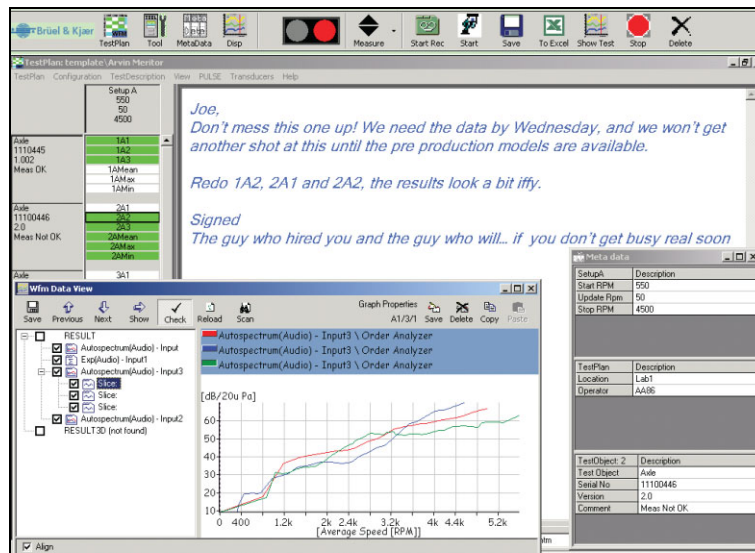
Brüel & Kjær TestPlan Tool MetaData Disp Measure Start Rec Start Save To Excel Show Test Stop Delete

TestPlan: template\Arvin Meritor

TestPlan Configuration TestDescription View PULSE Transducers Help

Setup A
550
50
4500

Axle
1110445
1.002
Meas OK

1A1
1A2
1A3
1AMean
1AMax
1AMin

Axle
11100446
2.0
Meas Not OK

2A1
2A2
2A3
2AMean
2AMax
2AMin

Axle

3A1

Joe,
Don't mess this one up! We need the data by Wednesday, and we won't get another shot at this until the pre production models are available.

Redo 1A2, 2A1 and 2A2, the results look a bit iffy.

Signed
The guy who hired you and the guy who will... if you don't get busy real soon

Meta data

| SetupA | Description |
|---|---|
| Start RPM | 550 |
| Update Rpm | 50 |
| Stop RPM | 4500 |

| TestPlan | Description |
|---|---|
| Location | Lab1 |
| Operator | AA86 |

| TestObject: 2 | Description |
|---|---|
| Test Object | Axle |
| Serial No | 11100446 |
| Version | 2.0 |
| Comment | Meas Not OK |

Wfm Data View

Save Previous Next Show Check Reload Scan Graph Properties A1/3/1 Save Delete Copy Paste

RESULT
Autospectrum(Audio) - Input
Exp(Audio) - Input1
Autospectrum(Audio) - Input3
Slice:
Slice:
Slice:
Autospectrum(Audio) - Input2
RESULT3D (not found)

Autospectrum(Audio) - Input3 \ Order Analyzer
Autospectrum(Audio) - Input3 \ Order Analyzer
Autospectrum(Audio) - Input3 \ Order Analyzer

[dB/20u Pa]
60
50
40
30
20
10
0 400 1.2k 2k 2.4k 3.2k 4k 4.4k 5.2k
[Average Speed [RPM]]

Align